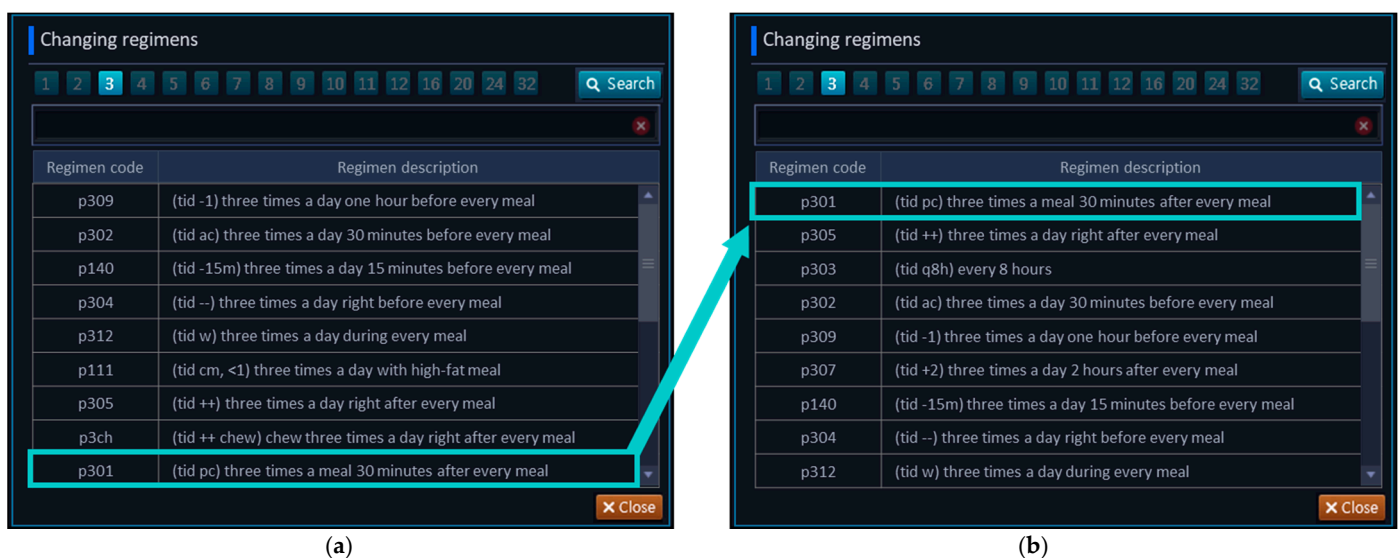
Changing regimens

1 2 3 4 5 6 7 8 9 10 11 12 16 20 24 32 Search

| Regimen code | Regimen description |
|---|---|
| p309 | (tid -1) three times a day one hour before every meal |
| p302 | (tid ac) three times a day 30 minutes before every meal |
| p140 | (tid -15m) three times a day 15 minutes before every meal |
| p304 | (tid --) three times a day right before every meal |
| p312 | (tid w) three times a day during every meal |
| p111 | (tid cm, <1) three times a day with high-fat meal |
| p305 | (tid ++) three times a day right after every meal |
| p3ch | (tid ++ chew) chew three times a day right after every meal |
| p301 | (tid pc) three times a meal 30 minutes after every meal |

Close

(a)

Changing regimens

1 2 3 4 5 6 7 8 9 10 11 12 16 20 24 32 Search

| Regimen code | Regimen description |
|---|---|
| p301 | (tid pc) three times a meal 30 minutes after every meal |
| p305 | (tid ++) three times a day right after every meal |
| p303 | (tid q8h) every 8 hours |
| p302 | (tid ac) three times a day 30 minutes before every meal |
| p309 | (tid -1) three times a day one hour before every meal |
| p307 | (tid +2) three times a day 2 hours after every meal |
| p140 | (tid -15m) three times a day 15 minutes before every meal |
| p304 | (tid --) three times a day right before every meal |
| p312 | (tid w) three times a day during every meal |

Close

(b)